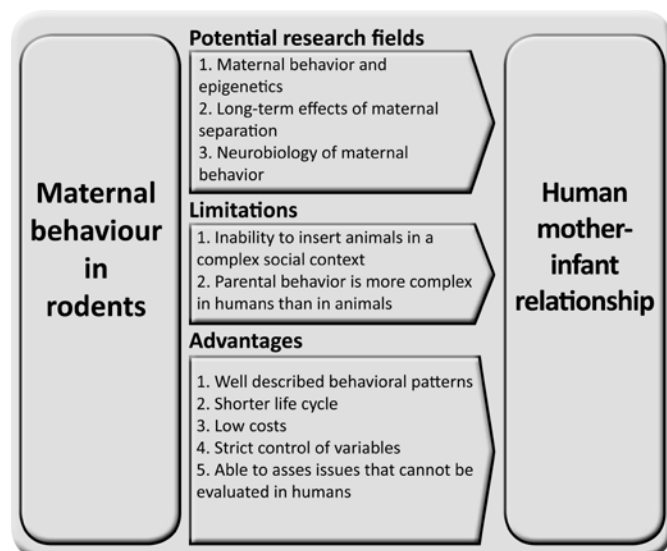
Maternal behaviour in rodents

Potential research fields

1. Maternal behavior and epigenetics
2. Long-term effects of maternal separation
3. Neurobiology of maternal behavior

Limitations

1. Inability to insert animals in a complex social context
2. Parental behavior is more complex in humans than in animals

Advantages

1. Well described behavioral patterns
2. Shorter life cycle
3. Low costs
4. Strict control of variables
5. Able to asses issues that cannot be evaluated in humans

Human mother-infant relationship